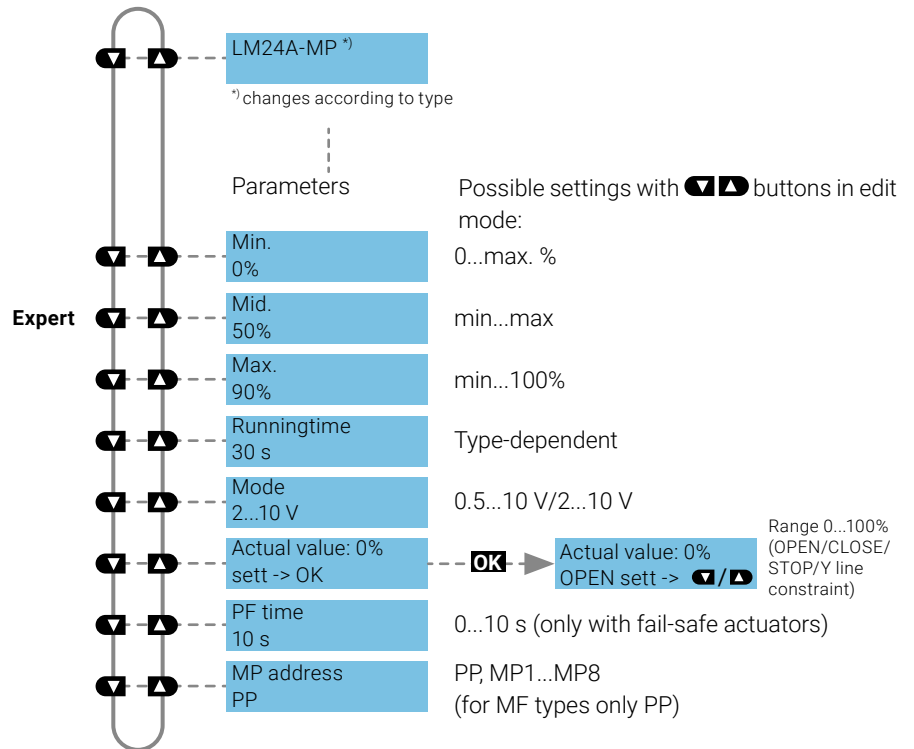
LM24A-MP *)

*) changes according to type

Parameters

Possible settings with ▼▲ buttons in edit mode:

Min.
0%

0...max. %

Expert

Mid.
50%

min...max

Max.
90%

min...100%

Runningtime
30 s

Type-dependent

Mode
2...10 V

0.5...10 V/2...10 V

Actual value: 0%
sett -> OK

OK

Actual value: 0%
OPEN sett -> ▼/▲

Range 0...100% (OPEN/CLOSE/ STOP/Y line constraint)

PF time
10 s

0...10 s (only with fail-safe actuators)

MP address
PP

PP, MP1...MP8
(for MF types only PP)